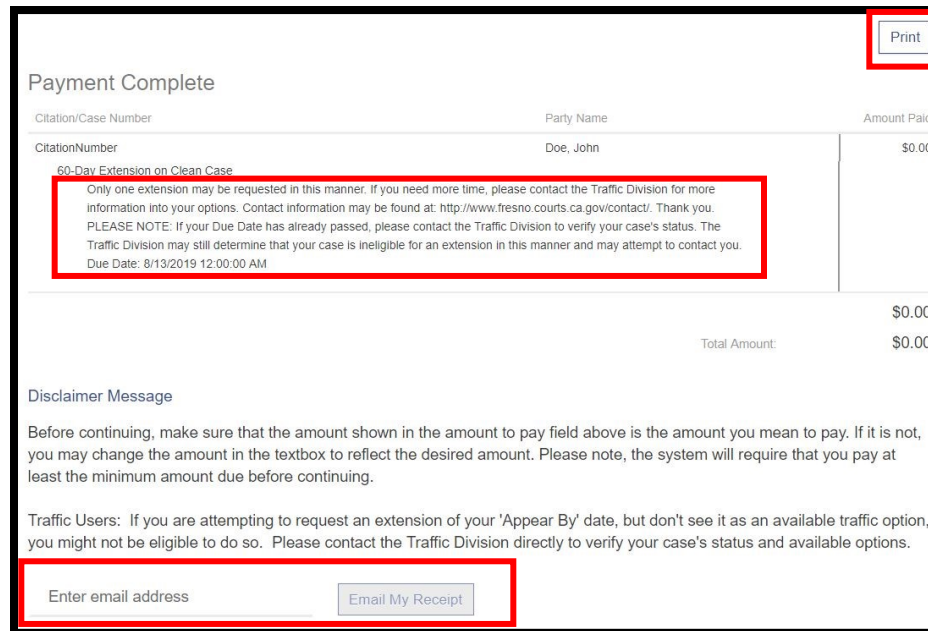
Print

Payment Complete

| Citation/Case Number | Party Name | Amount Paid |
|---|---|---|
| CitationNumber | Doe, John | $0.00 |

60-Day Extension on Clean Case

Only one extension may be requested in this manner. If you need more time, please contact the Traffic Division for more information into your options. Contact information may be found at: http://www.fresno.courts.ca.gov/contact/. Thank you. PLEASE NOTE: If your Due Date has already passed, please contact the Traffic Division to verify your case's status. The Traffic Division may still determine that your case is ineligible for an extension in this manner and may attempt to contact you.
Due Date: 8/13/2019 12:00:00 AM

$0.00

Total Amount: $0.00

Disclaimer Message

Before continuing, make sure that the amount shown in the amount to pay field above is the amount you mean to pay. If it is not, you may change the amount in the textbox to reflect the desired amount. Please note, the system will require that you pay at least the minimum amount due before continuing.

Traffic Users: If you are attempting to request an extension of your 'Appear By' date, but don't see it as an available traffic option, you might not be eligible to do so. Please contact the Traffic Division directly to verify your case's status and available options.

Enter email address

Email My Receipt